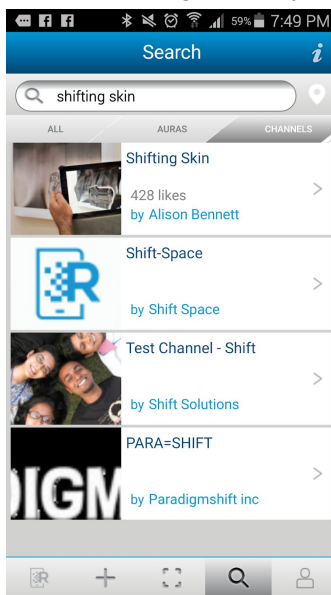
59% 7:49 PM

Search

shifting skin

ALL AURAS CHANNELS

Shifting Skin
428 likes
by Alison Bennett

Shift-Space
by Shift Space

Test Channel - Shift
by Shift Solutions

PARA=SHIFT
by Paradigmshift inc

IGM